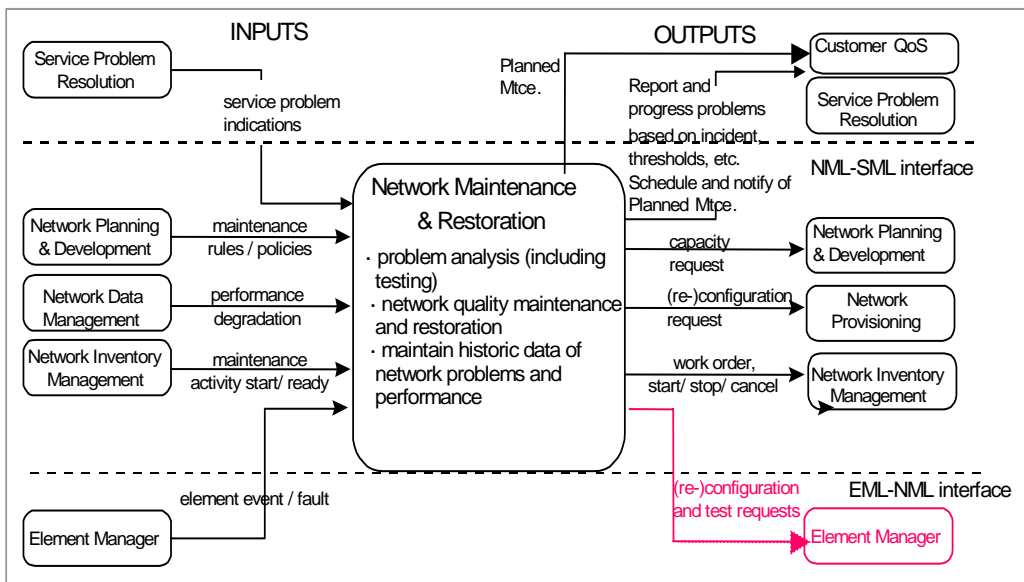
INPUTS

OUTPUTS

Service Problem Resolution

service problem indications

Planned Mtce.

Customer QoS

Report and progress problems based on incident thresholds, etc.

Service Problem Resolution

NML-SML interface

Network Maintenance & Restoration

· problem analysis (including testing)
· network quality maintenance and restoration
· maintain historic data of network problems and performance

Schedule and notify of Planned Mtce.

Network Planning & Development

maintenance rules / policies

Network Data Management

performance degradation

Network Inventory Management

maintenance activity start/ ready

capacity request

Network Planning & Development

(re-)configuration request

Network Provisioning

work order, start/ stop/ cancel

Network Inventory Management

EML-NML interface

element event / fault

Element Manager

(re-)configuration and test requests

Element Manager